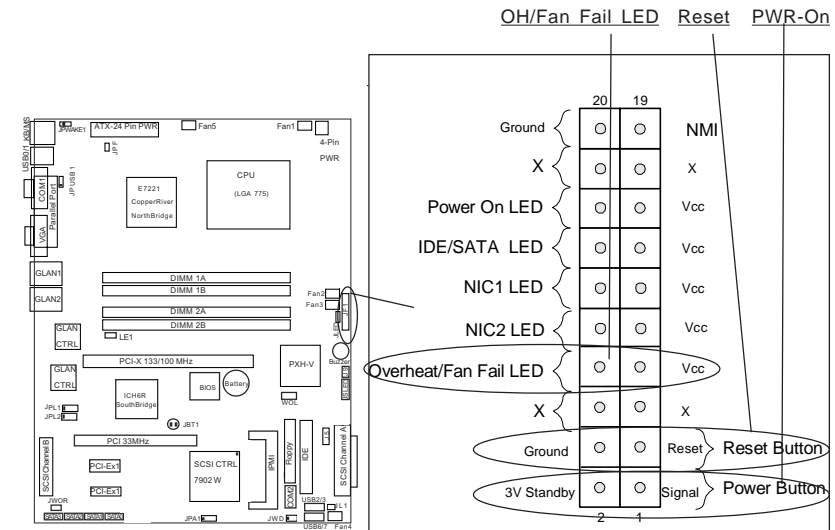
OH/Fan Fail LED Reset PWR-On

20 19

Ground NMI

X X

Power On LED Vcc

IDE/SATA LED Vcc

NIC1 LED Vcc

NIC2 LED Vcc

Overheat/Fan Fail LED Vcc

X X

Ground Reset Reset Button

3V Standby Signal Power Button

2 1

KB/MS
USB0/1
JPWAKE1
ATX-24 Pin PWR
Fan5
Fan1
4-Pin PWR
JPF
COM1
Parallel Port
JP USB 1
E7221
CopperRiver
NorthBridge
CPU
(LGA 775)
VGA
GLAN1
GLAN2
DIMM 1A
DIMM 1B
DIMM 2A
DIMM 2B
Fan2
Fan3
JF1
GLAN CTRL
LE1
PCI-X 133/100 MHz
PXH-V
Buzzer
GLAN CTRL
ICH6R
SouthBridge
BIOS
Battery
SI/SERIAL
WOL
JPL1
JPL2
JBT1
PCI 33MHz
SCSI Channel B
PCI-Ex1
PCI-Ex1
SCSI CTRL
7902 W
IPMI
Floppy
IDE
SCSI Channel A
COM2
USB2/3
JL1
JWOR
JPA1
JWD
USB6/7
Fan4